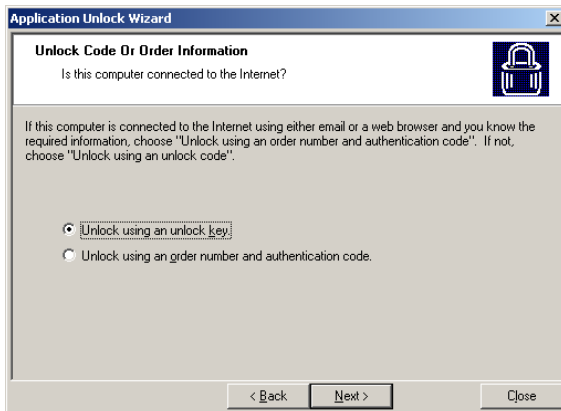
Application Unlock Wizard

×

Unlock Code Or Order Information

Is this computer connected to the Internet?

If this computer is connected to the Internet using either email or a web browser and you know the required information, choose "Unlock using an order number and authentication code". If not, choose "Unlock using an unlock code".

Unlock using an unlock key.

Unlock using an order number and authentication code.

< Back

Next >

Close